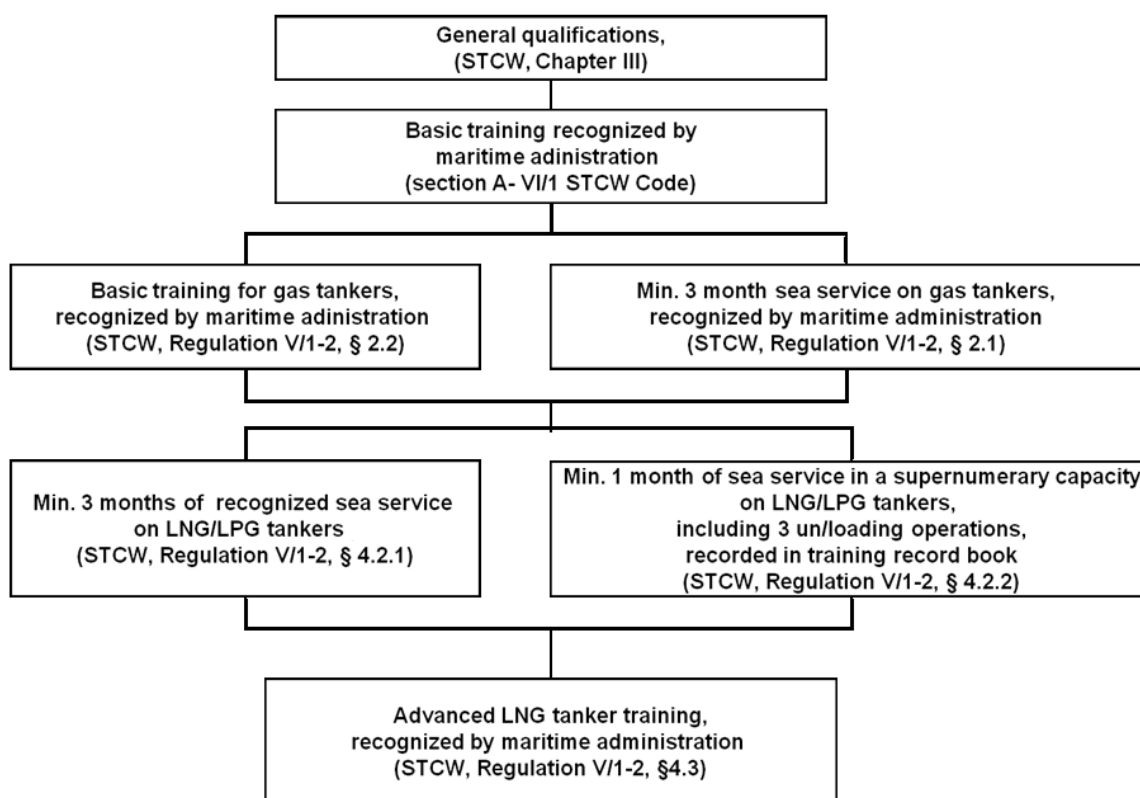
General qualifications, (STCW, Chapter III)

Basic training recognized by maritime adinistration (section A- VI/1 STCW Code)

Basic training for gas tankers, recognized by maritime adinistration (STCW, Regulation V/1-2, § 2.2)

Min. 3 month sea service on gas tankers, recognized by maritime administration (STCW, Regulation V/1-2, § 2.1)

Min. 3 months of recognized sea service on LNG/LPG tankers (STCW, Regulation V/1-2, § 4.2.1)

Min. 1 month of sea service in a supernumerary capacity on LNG/LPG tankers, including 3 un/loading operations, recorded in training record book (STCW, Regulation V/1-2, § 4.2.2)

Advanced LNG tanker training, recognized by maritime administration (STCW, Regulation V/1-2, §4.3)